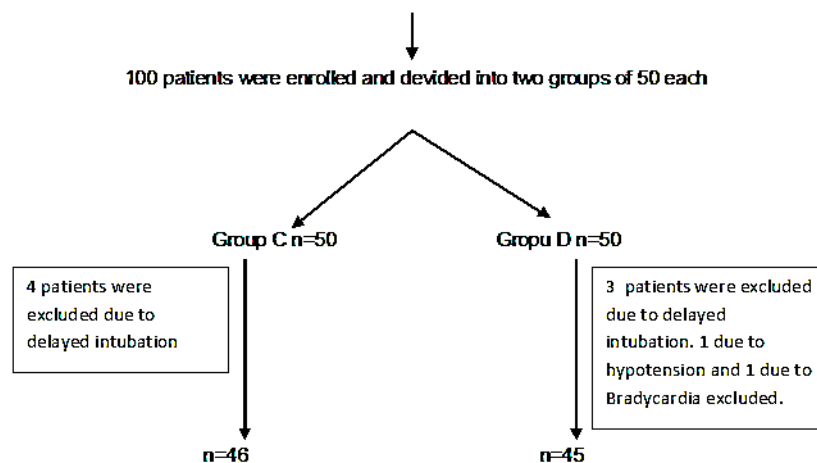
100 patients were enrolled and devided into two groups of 50 each

Group C n=50

Gropu D n=50

4 patients were excluded due to delayed intubation

3 patients were excluded due to delayed intubation. 1 due to hypotension and 1 due to Bradycardia excluded.

n=46

n=45